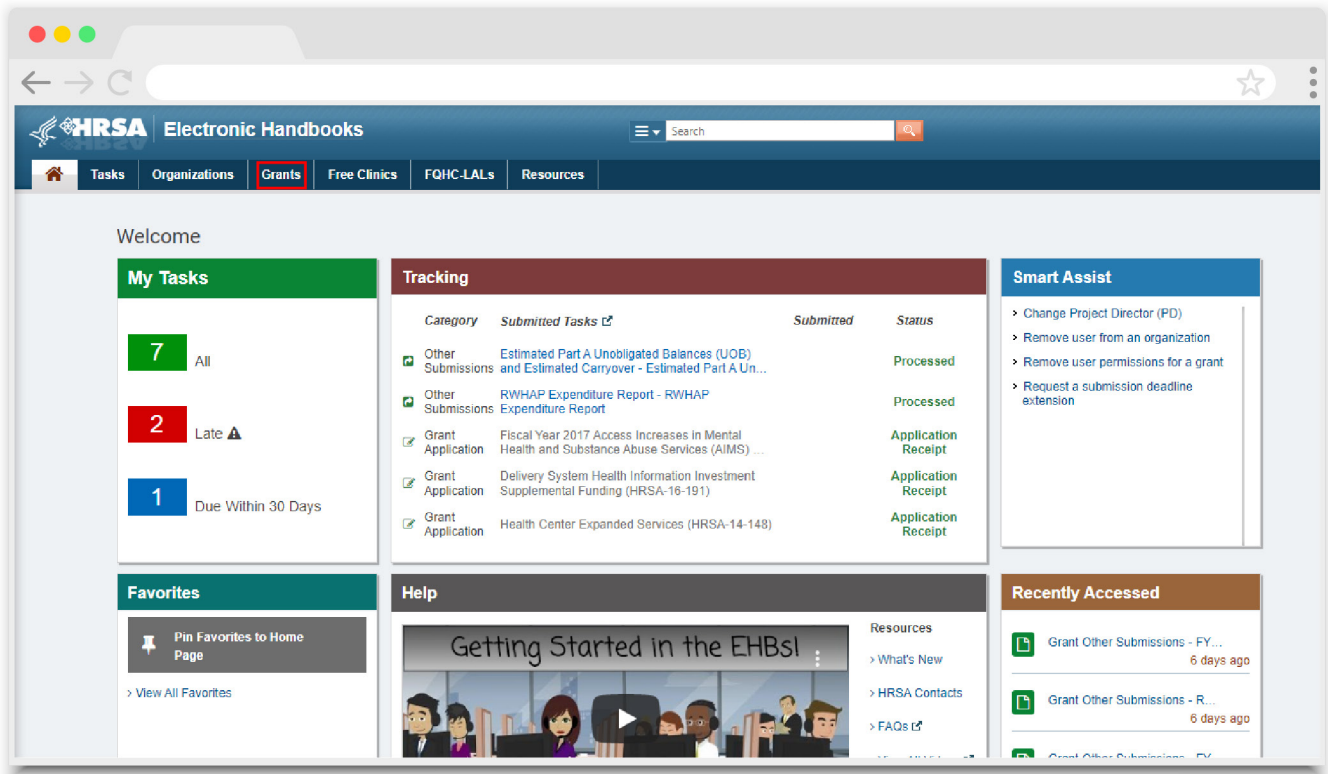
HRSA Electronic Handbooks

Search

Tasks | Organizations | Grants | Free Clinics | FQHC-LALs | Resources

Welcome

My Tasks

7 All

2 Late

1 Due Within 30 Days

Tracking

| Category | Submitted Tasks | Submitted | Status |
|---|---|---|---|
| Other Submissions | Estimated Part A Unobligated Balances (UOB) and Estimated Carryover - Estimated Part A Un... | | Processed |
| Other Submissions | RWHAP Expenditure Report - RWHAP Expenditure Report | | Processed |
| Grant Application | Fiscal Year 2017 Access Increases in Mental Health and Substance Abuse Services (AIMS) ... | | Application Receipt |
| Grant Application | Delivery System Health Information Investment Supplemental Funding (HRSA-16-191) | | Application Receipt |
| Grant Application | Health Center Expanded Services (HRSA-14-148) | | Application Receipt |

Smart Assist

Change Project Director (PD)
Remove user from an organization
Remove user permissions for a grant
Request a submission deadline extension

Favorites

Pin Favorites to Home Page

> View All Favorites

Help

Getting Started in the EHBs!

Resources
> What's New
> HRSA Contacts
> FAQs
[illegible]

Recently Accessed

Grant Other Submissions - FY...
6 days ago

Grant Other Submissions - R...
6 days ago

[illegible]